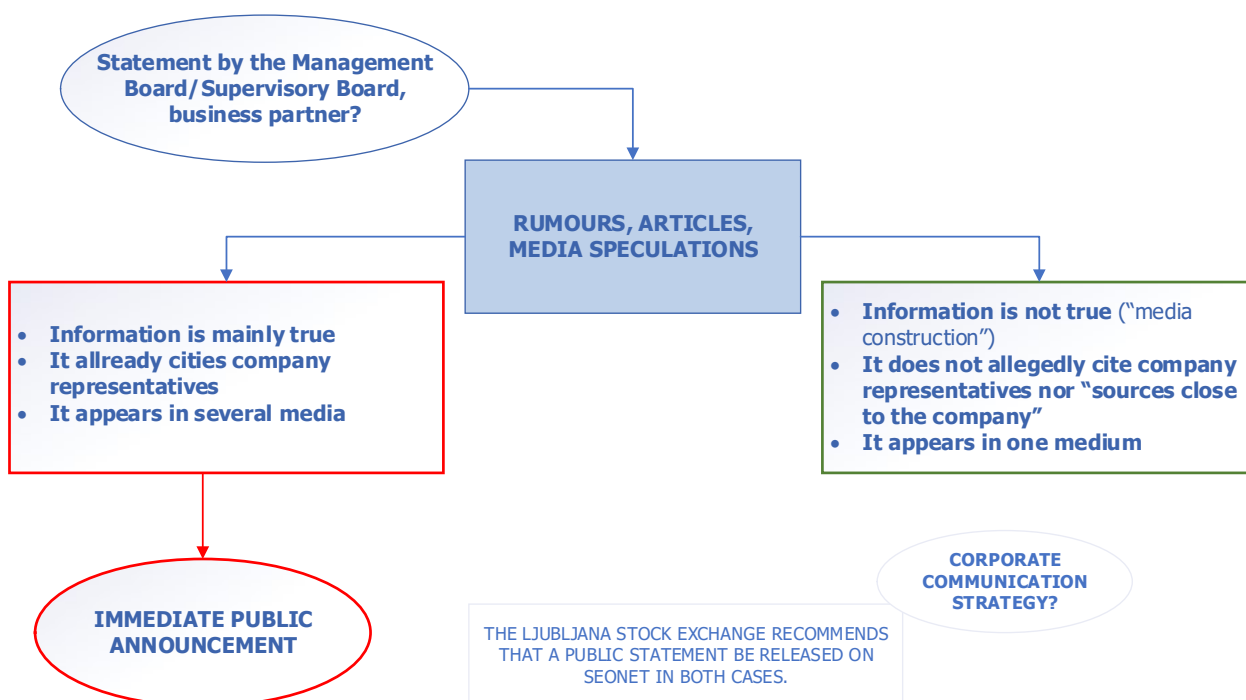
Statement by the Management Board/Supervisory Board, business partner?

RUMOURS, ARTICLES, MEDIA SPECULATIONS

- Information is mainly true
- It allready cities company representatives
- It appears in several media

- Information is not true ("media construction")
- It does not allegedly cite company representatives nor "sources close to the company"
- It appears in one medium

IMMEDIATE PUBLIC ANNOUNCEMENT

CORPORATE COMMUNICATION STRATEGY?

THE LJUBLJANA STOCK EXCHANGE RECOMMENDS THAT A PUBLIC STATEMENT BE RELEASED ON SEONET IN BOTH CASES.